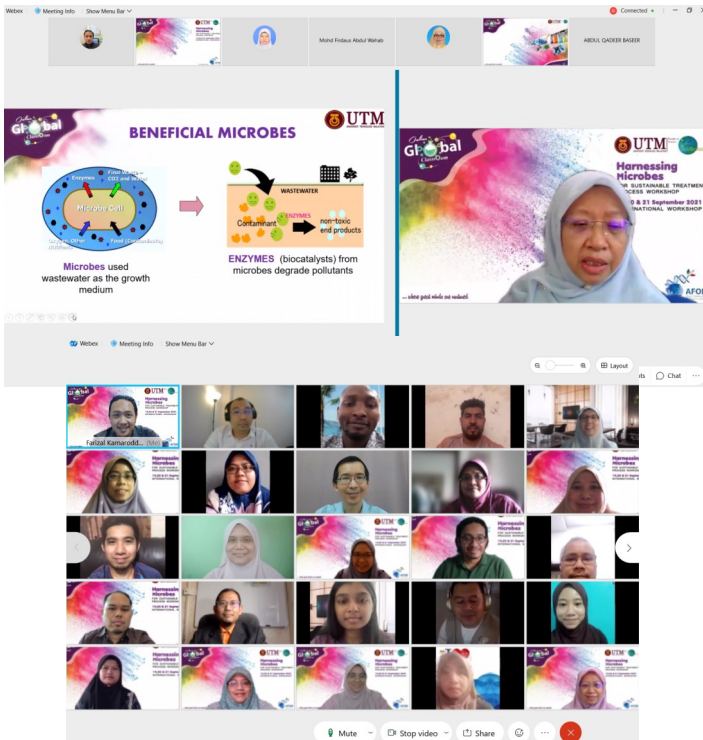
Webex Meeting Info Show Menu Bar

Connected

Mohd Firdaus Abdul Wahab

ABDUL QADEER BASEER

Online Global ClassRoom

BENEFICIAL MICROBES

UTM

Enzymes

Microbe Cell

WASTEWATER

Contaminant

ENZYMES

non-toxic end products

Microbes used wastewater as the growth medium

ENZYMES (biocatalysts) from microbes degrade pollutants

Global ClassRoom

UTM

Harnessing Microbes

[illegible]R SUSTAINABLE TREATMENT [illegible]CESS WORKSHOP

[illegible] & 21 September 2021

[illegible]NATIONAL WORKSHOP

AFO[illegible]

Webex Meeting Info Show Menu Bar

Layout

Chat

UTM

Faizal Kamarodd...

Harnessing Microbes

Harnessin Microbes

Mute

Stop video

Share